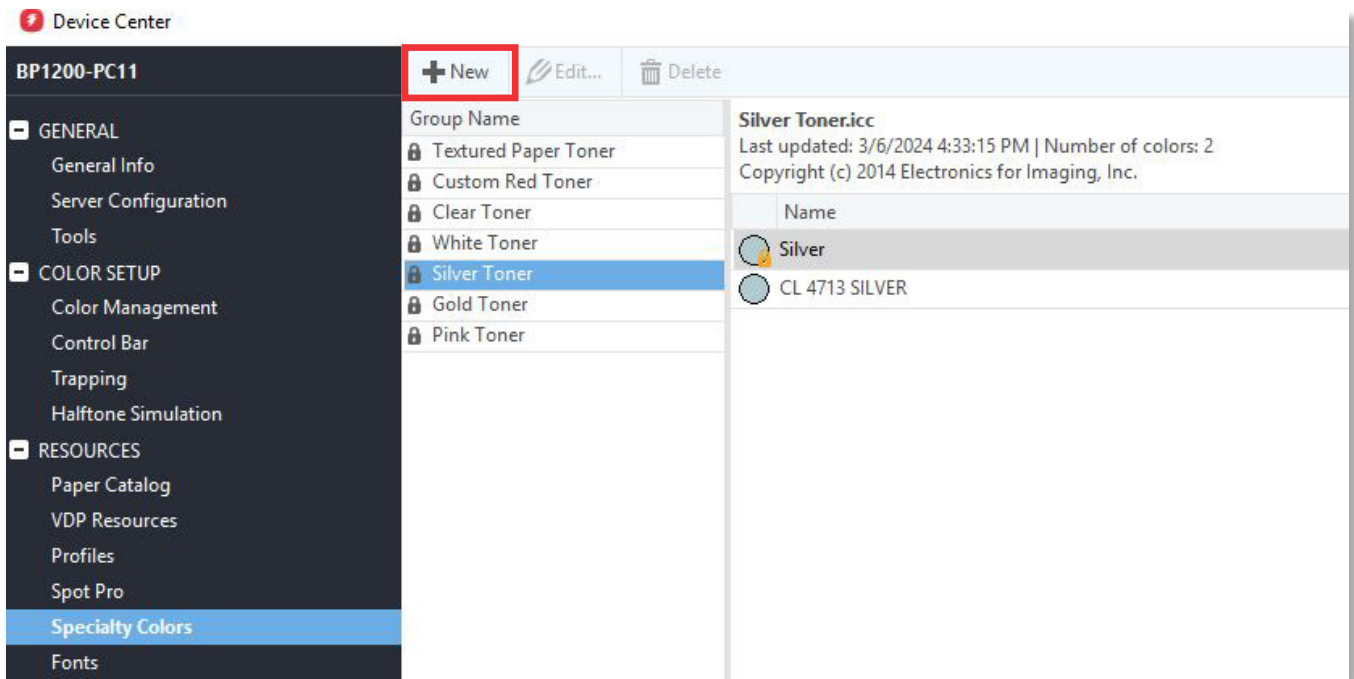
Device Center

BP1200-PC11

GENERAL
General Info
Server Configuration
Tools
COLOR SETUP
Color Management
Control Bar
Trapping
Halftone Simulation
RESOURCES
Paper Catalog
VDP Resources
Profiles
Spot Pro
Specialty Colors
Fonts

New
Edit...
Delete

Group Name
Textured Paper Toner
Custom Red Toner
Clear Toner
White Toner
Silver Toner
Gold Toner
Pink Toner

Silver Toner.icc
Last updated: 3/6/2024 4:33:15 PM | Number of colors: 2
Copyright (c) 2014 Electronics for Imaging, Inc.

Name
Silver
CL 4713 SILVER